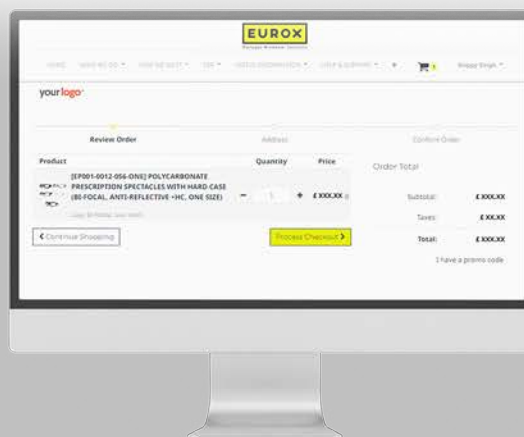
EUROX

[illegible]

HOME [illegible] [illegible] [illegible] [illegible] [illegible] + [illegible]

yourlogo

Review Order

Address

Confirm Order

Product

Quantity

Price

[EP001-0012-056-ONE] POLYCARBONATE PRESCRIPTION SPECTACLES WITH HARD CASE (BI-FOCAL, ANTI-REFLECTIVE +HC, ONE SIZE)

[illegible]

- 1 + £XXX.XX

Order Total

Subtotal: £XXX.XX

Taxes: £XXX.XX

Total: £XXX.XX

I have a promo code

< Continue Shopping

Process Checkout >